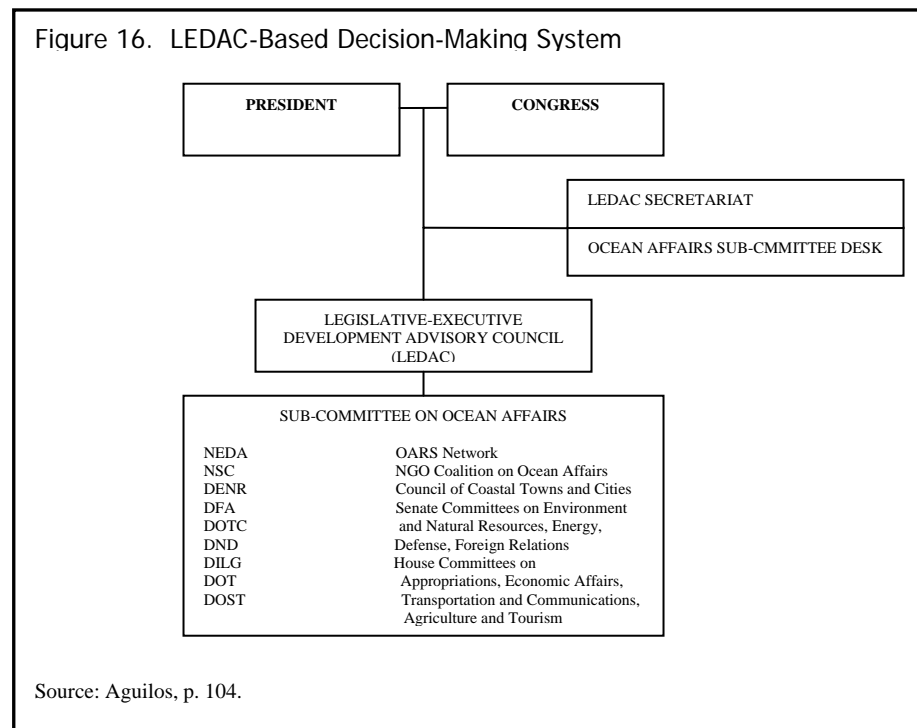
Figure 16. LEDAC-Based Decision-Making System

PRESIDENT

CONGRESS

LEDAC SECRETARIAT

OCEAN AFFAIRS SUB-CMMITTEE DESK

LEGISLATIVE-EXECUTIVE DEVELOPMENT ADVISORY COUNCIL (LEDAC)

SUB-COMMITTEE ON OCEAN AFFAIRS

NEDA
NSC
DENR
DFA
DOTC
DND
DILG
DOT
DOST

OARS Network
NGO Coalition on Ocean Affairs
Council of Coastal Towns and Cities
Senate Committees on Environment and Natural Resources, Energy, Defense, Foreign Relations
House Committees on Appropriations, Economic Affairs, Transportation and Communications, Agriculture and Tourism

Source: Aguilos, p. 104.